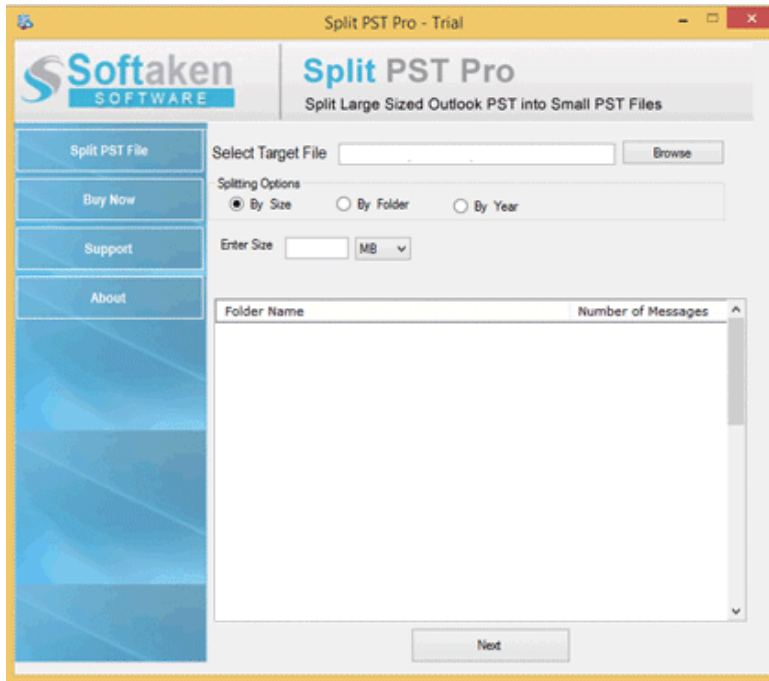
Split PST Pro - Trial

Softaken
SOFTWARE

Split PST Pro
Split Large Sized Outlook PST into Small PST Files

Split PST File
Buy Now
Support
About

Select Target File
Browse

Splitting Options
By Size
By Folder
By Year

Enter Size
MB

| Folder Name | Number of Messages |
|---|---|

Next